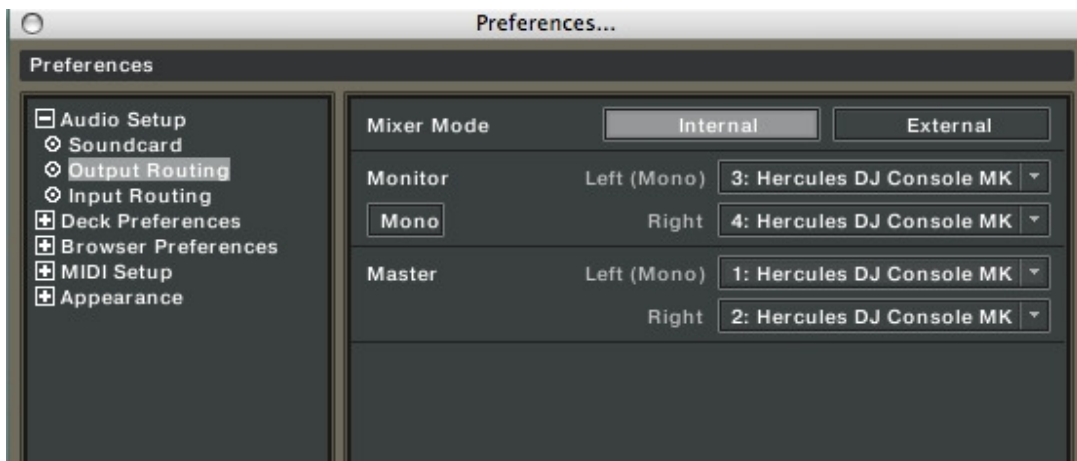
Preferences...

Preferences

Audio Setup
Soundcard
Output Routing
Input Routing
Deck Preferences
Browser Preferences
MIDI Setup
Appearance

Mixer Mode
Internal
External

Monitor
Left (Mono)
3: Hercules DJ Console MK
Mono
Right
4: Hercules DJ Console MK

Master
Left (Mono)
1: Hercules DJ Console MK
Right
2: Hercules DJ Console MK